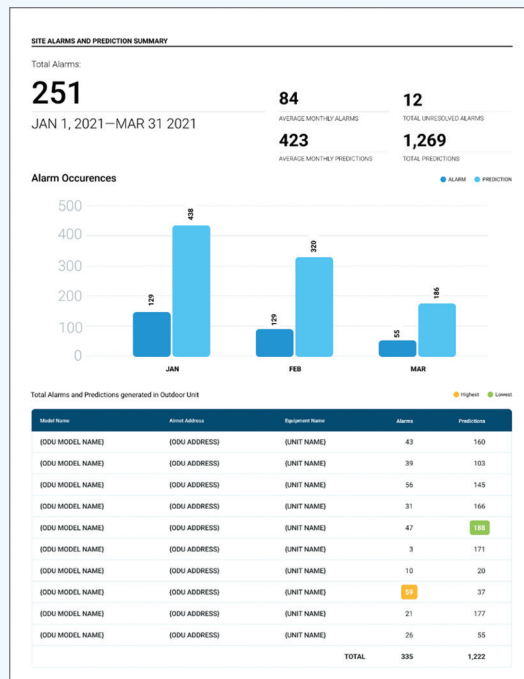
SITE ALARMS AND PREDICTION SUMMARY

Total Alarms:

251

JAN 1, 2021—MAR 31 2021

84
AVERAGE MONTHLY ALARMS

12
TOTAL UNRESOLVED ALARMS

423
AVERAGE MONTHLY PREDICTIONS

1,269
TOTAL PREDICTIONS

Alarm Occurences

ALARM PREDICTION

500
400
300
200
100
0

129 438
JAN

129 320
FEB

55 186
MAR

Total Alarms and Predictions generated in Outdoor Unit

Highest Lowest

| Model Name | Airnet Address | Equipment Name | Alarms | Predictions |
|---|---|---|---|---|
| (ODU MODEL NAME) | (ODU ADDRESS) | (UNIT NAME) | 43 | 160 |
| (ODU MODEL NAME) | (ODU ADDRESS) | (UNIT NAME) | 39 | 103 |
| (ODU MODEL NAME) | (ODU ADDRESS) | (UNIT NAME) | 56 | 145 |
| (ODU MODEL NAME) | (ODU ADDRESS) | (UNIT NAME) | 31 | 166 |
| (ODU MODEL NAME) | (ODU ADDRESS) | (UNIT NAME) | 47 | 188 |
| (ODU MODEL NAME) | (ODU ADDRESS) | (UNIT NAME) | 3 | 171 |
| (ODU MODEL NAME) | (ODU ADDRESS) | (UNIT NAME) | 10 | 20 |
| (ODU MODEL NAME) | (ODU ADDRESS) | (UNIT NAME) | 59 | 37 |
| (ODU MODEL NAME) | (ODU ADDRESS) | (UNIT NAME) | 21 | 177 |
| (ODU MODEL NAME) | (ODU ADDRESS) | (UNIT NAME) | 26 | 55 |
| | | TOTAL | 335 | 1,222 |